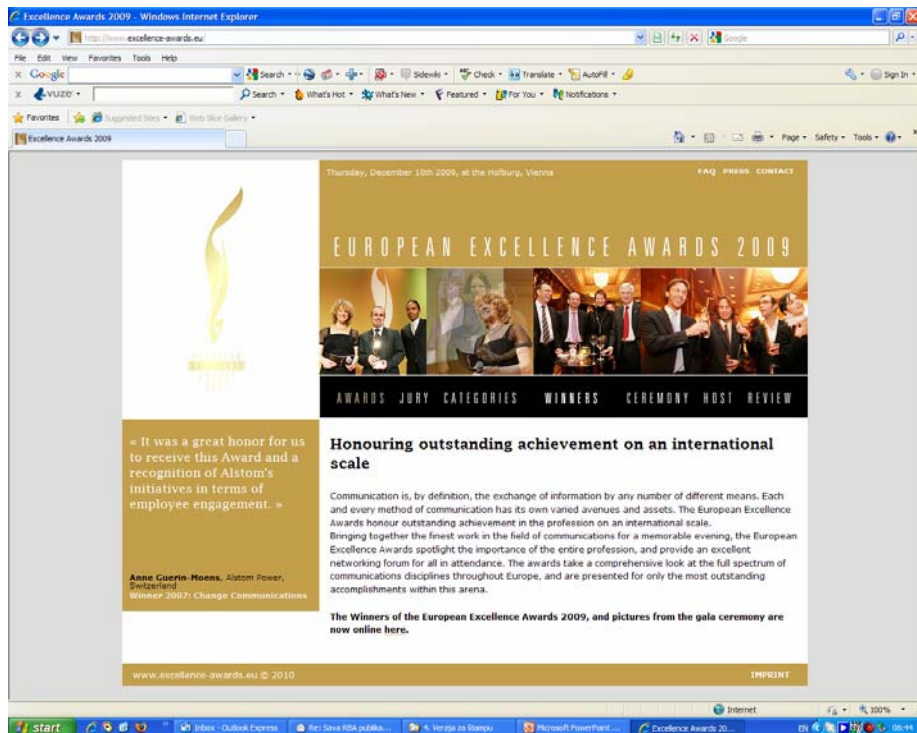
Excellence Awards 2009 - Windows Internet Explorer

http://www.excellence-awards.eu/

File Edit View Favorites Tools Help

Google

Search · Sidewiki · Check · Translate · AutoFill ·

Sign In ·

vuze ·

Search · What's Hot · What's New · Featured · For You · Notifications ·

Favorites · Suggested Sites · Web Slice Gallery ·

Excellence Awards 2009

Page · Safety · Tools ·

Thursday, December 10th 2009, at the Hofburg, Vienna

FAQ PRESS CONTACT

EUROPEAN EXCELLENCE AWARDS 2009

AWARDS JURY CATEGORIES WINNERS CEREMONY HOST REVIEW

« It was a great honor for us to receive this Award and a recognition of Alstom's initiatives in terms of employee engagement. »

Anne Guerin-Moens, Alstom Power, Switzerland
Winner 2007: Change Communications

Honouring outstanding achievement on an international scale

Communication is, by definition, the exchange of information by any number of different means. Each and every method of communication has its own varied avenues and assets. The European Excellence Awards honour outstanding achievement in the profession on an international scale.
Bringing together the finest work in the field of communications for a memorable evening, the European Excellence Awards spotlight the importance of the entire profession, and provide an excellent networking forum for all in attendance. The awards take a comprehensive look at the full spectrum of communications disciplines throughout Europe, and are presented for only the most outstanding accomplishments within this arena.

The Winners of the European Excellence Awards 2009, and pictures from the gala ceremony are now online here.

www.excellence-awards.eu © 2010

IMPRINT

Internet

100%

start

Inbox - Outlook Express

Re: Sava RBA publika...

4. Verzija za štampu

Microsoft PowerPoint ...

Excellence Awards 20...

EN

08:44